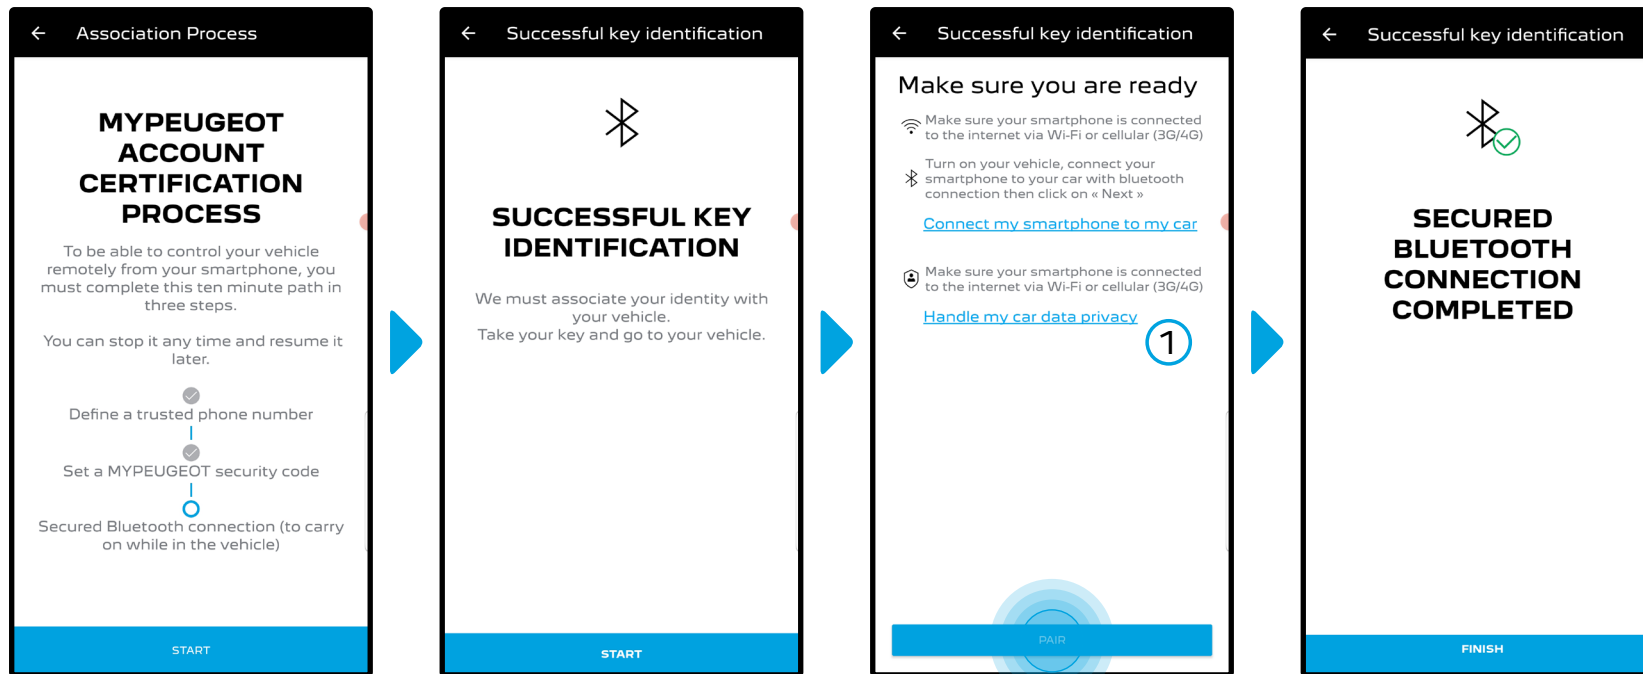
Association Process

MYPEUGEOT ACCOUNT CERTIFICATION PROCESS

To be able to control your vehicle remotely from your smartphone, you must complete this ten minute path in three steps.

You can stop it any time and resume it later.

Define a trusted phone number

Set a MYPEUGEOT security code

Secured Bluetooth connection (to carry on while in the vehicle)

START

Successful key identification

SUCCESSFUL KEY IDENTIFICATION

We must associate your identity with your vehicle.
Take your key and go to your vehicle.

START

Successful key identification

Make sure you are ready

Make sure your smartphone is connected to the internet via Wi-Fi or cellular (3G/4G)

Turn on your vehicle, connect your smartphone to your car with bluetooth connection then click on « Next »

Connect my smartphone to my car

Make sure your smartphone is connected to the internet via Wi-Fi or cellular (3G/4G)

Handle my car data privacy

1

PAIR

Successful key identification

SECURED BLUETOOTH CONNECTION COMPLETED

FINISH